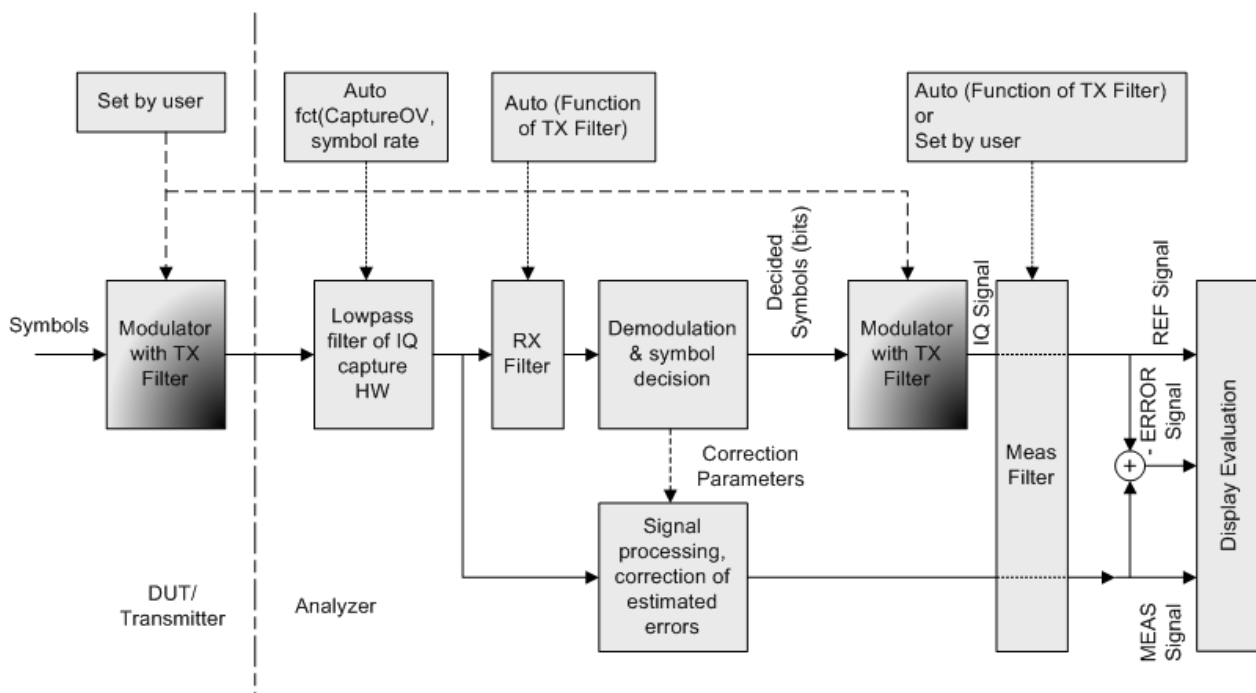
Set by user

Auto fct(CaptureOV, symbol rate

Auto (Function of TX Filter)

Auto (Function of TX Filter) or Set by user

Symbols

Modulator with TX Filter

Lowpass filter of IQ capture HW

RX Filter

Demodulation & symbol decision

Decided Symbols (bits)

Modulator with TX Filter

IQ Signal

Meas Filter

REF Signal

- ERROR Signal

+

Display Evaluation

Correction Parameters

Signal processing, correction of estimated errors

MEAS Signal

DUT/ Transmitter

Analyzer